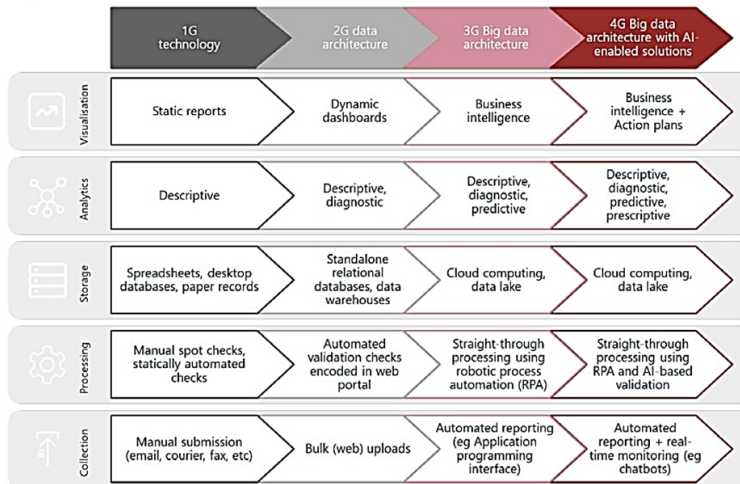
| | 1G technology | 2G data architecture | 3G Big data architecture | 4G Big data architecture with AI-enabled solutions |
|---|---|---|---|---|
| Visualisation | Static reports | Dynamic dashboards | Business intelligence | Business intelligence + Action plans |
| Analytics | Descriptive | Descriptive, diagnostic | Descriptive, diagnostic, predictive | Descriptive, diagnostic, predictive, prescriptive |
| Storage | Spreadsheets, desktop databases, paper records | Standalone relational databases, data warehouses | Cloud computing, data lake | Cloud computing, data lake |
| Processing | Manual spot checks, statically automated checks | Automated validation checks encoded in web portal | Straight-through processing using robotic process automation (RPA) | Straight-through processing using RPA and AI-based validation |
| Collection | Manual submission (email, courier, fax, etc) | Bulk (web) uploads | Automated reporting (eg Application programming interface) | Automated reporting + real-time monitoring (eg chatbots) |